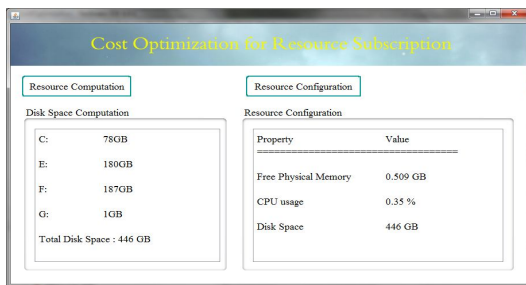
Cost Optimization for Resource Subscription

Resource Computation

Resource Configuration

Disk Space Computation

C: 78GB

E: 180GB

F: 187GB

G: 1GB

Total Disk Space : 446 GB

Resource Configuration

| Property | Value |
|---|---|
| Free Physical Memory | 0.509 GB |
| CPU usage | 0.35 % |
| Disk Space | 446 GB |